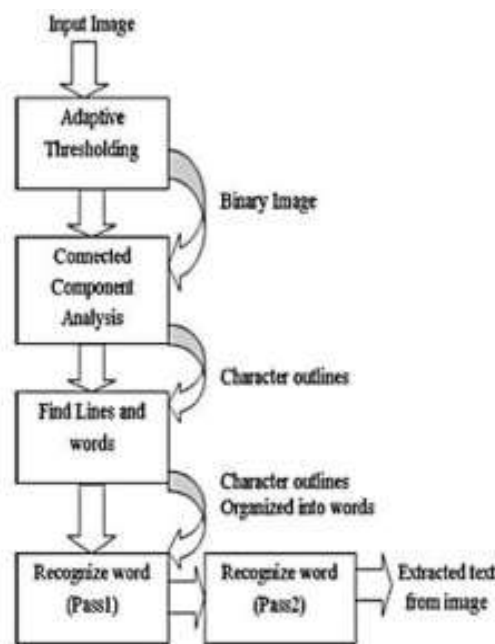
Input Image

Adaptive Thresholding

Binary Image

Connected Component Analysis

Character outlines

Find Lines and words

Character outlines Organized into words

Recognize word (Pass1)

Recognize word (Pass2)

Extracted text from image